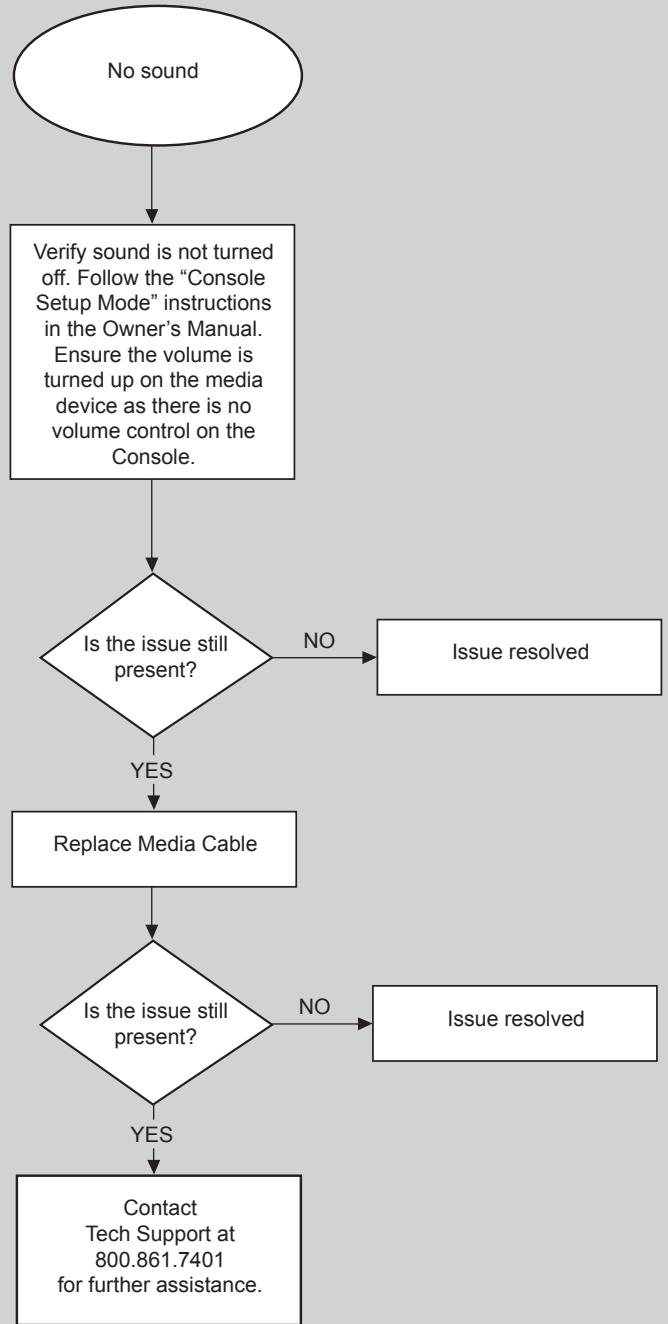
No sound

Verify sound is not turned off. Follow the “Console Setup Mode” instructions in the Owner’s Manual. Ensure the volume is turned up on the media device as there is no volume control on the Console.

Is the issue still present?

NO

Issue resolved

YES

Replace Media Cable

Is the issue still present?

NO

Issue resolved

YES

Contact Tech Support at 800.861.7401 for further assistance.